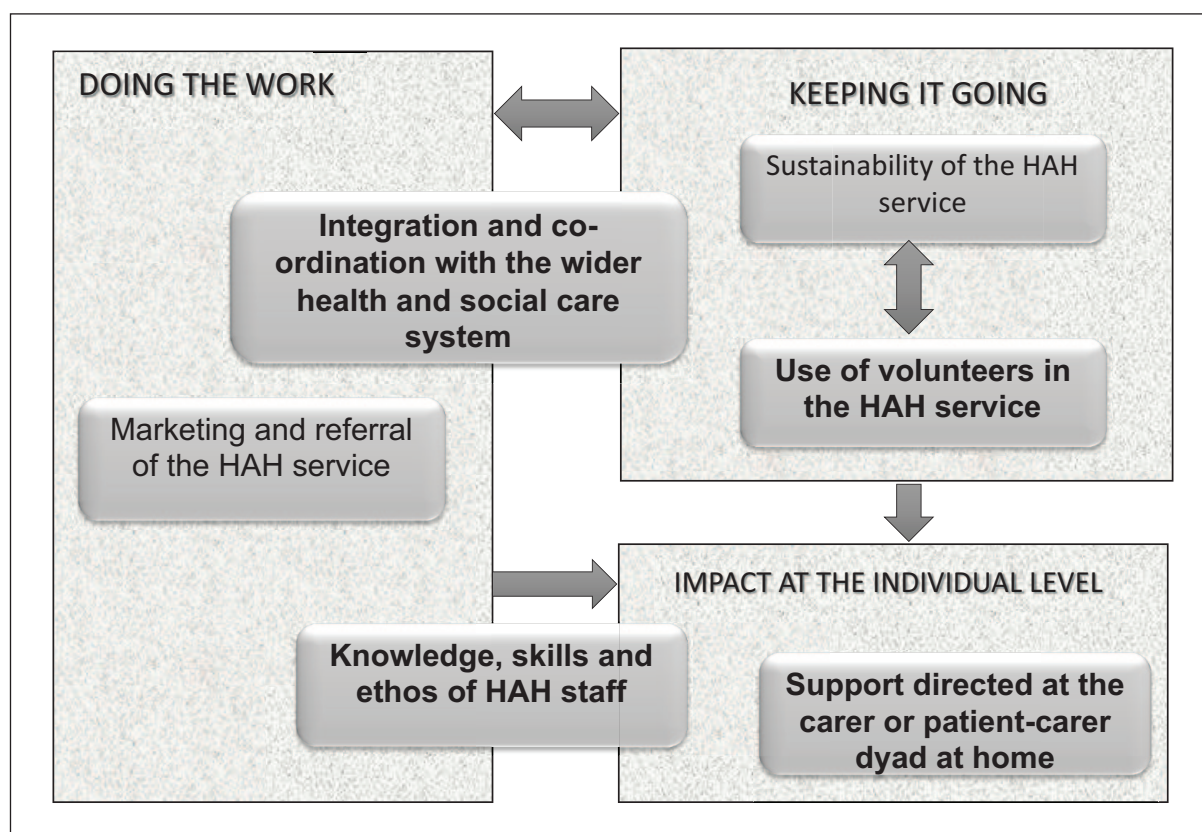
DOING THE WORK

KEEPING IT GOING

Sustainability of the HAH service

Integration and co-ordination with the wider health and social care system

Use of volunteers in the HAH service

Marketing and referral of the HAH service

IMPACT AT THE INDIVIDUAL LEVEL

Knowledge, skills and ethos of HAH staff

Support directed at the carer or patient-carer dyad at home